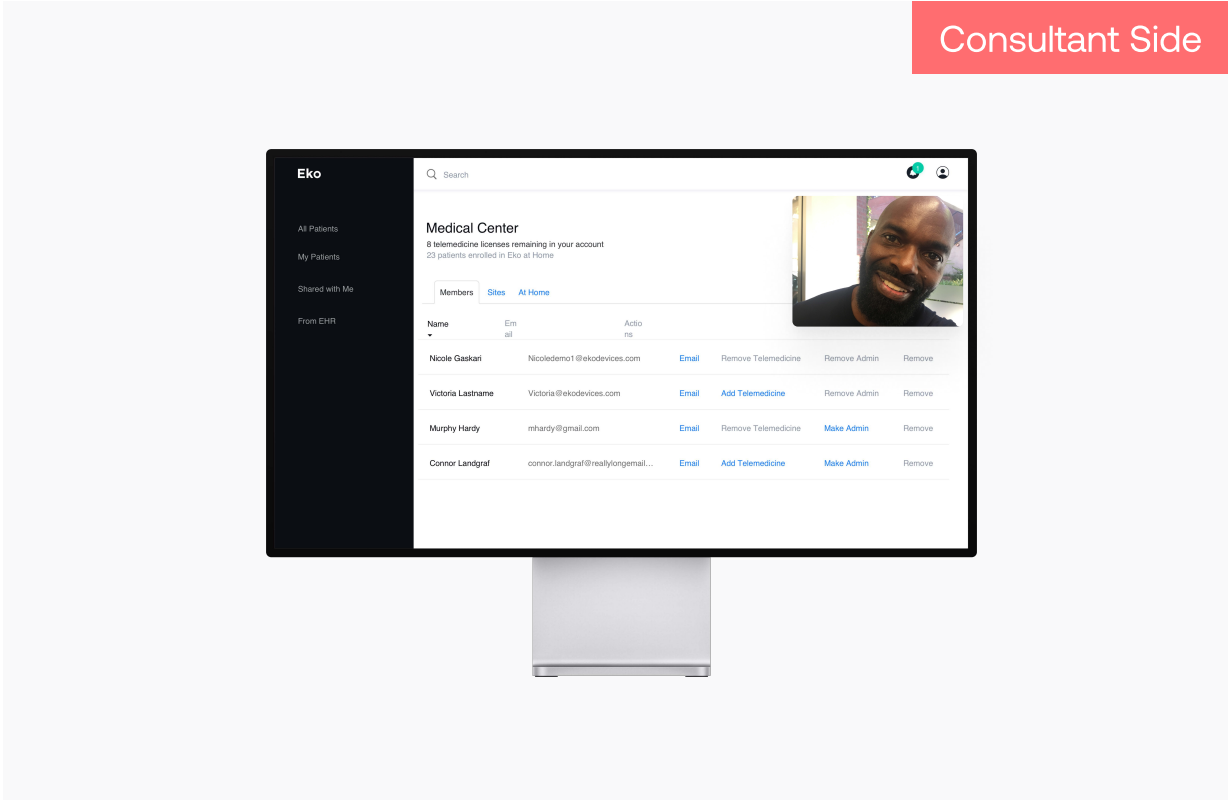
Consultant Side

Eko

All Patients

My Patients

Shared with Me

From EHR

Search

Medical Center
8 telemedicine licenses remaining in your account
23 patients enrolled in Eko at Home

Members Sites At Home

| Name | Em ail | Actio ns | | | |
|---|---|---|---|---|---|
| Nicole Gaskari | Nicoledemo1@ekodevices.com | Email | Remove Telemedicine | Remove Admin | Remove |
| Victoria Lastname | Victoria@ekodevices.com | Email | Add Telemedicine | Remove Admin | Remove |
| Murphy Hardy | mhardy@gmail.com | Email | Remove Telemedicine | Make Admin | Remove |
| Connor Landgraf | connor.landgraf@reallylongemail... | Email | Add Telemedicine | Make Admin | Remove |